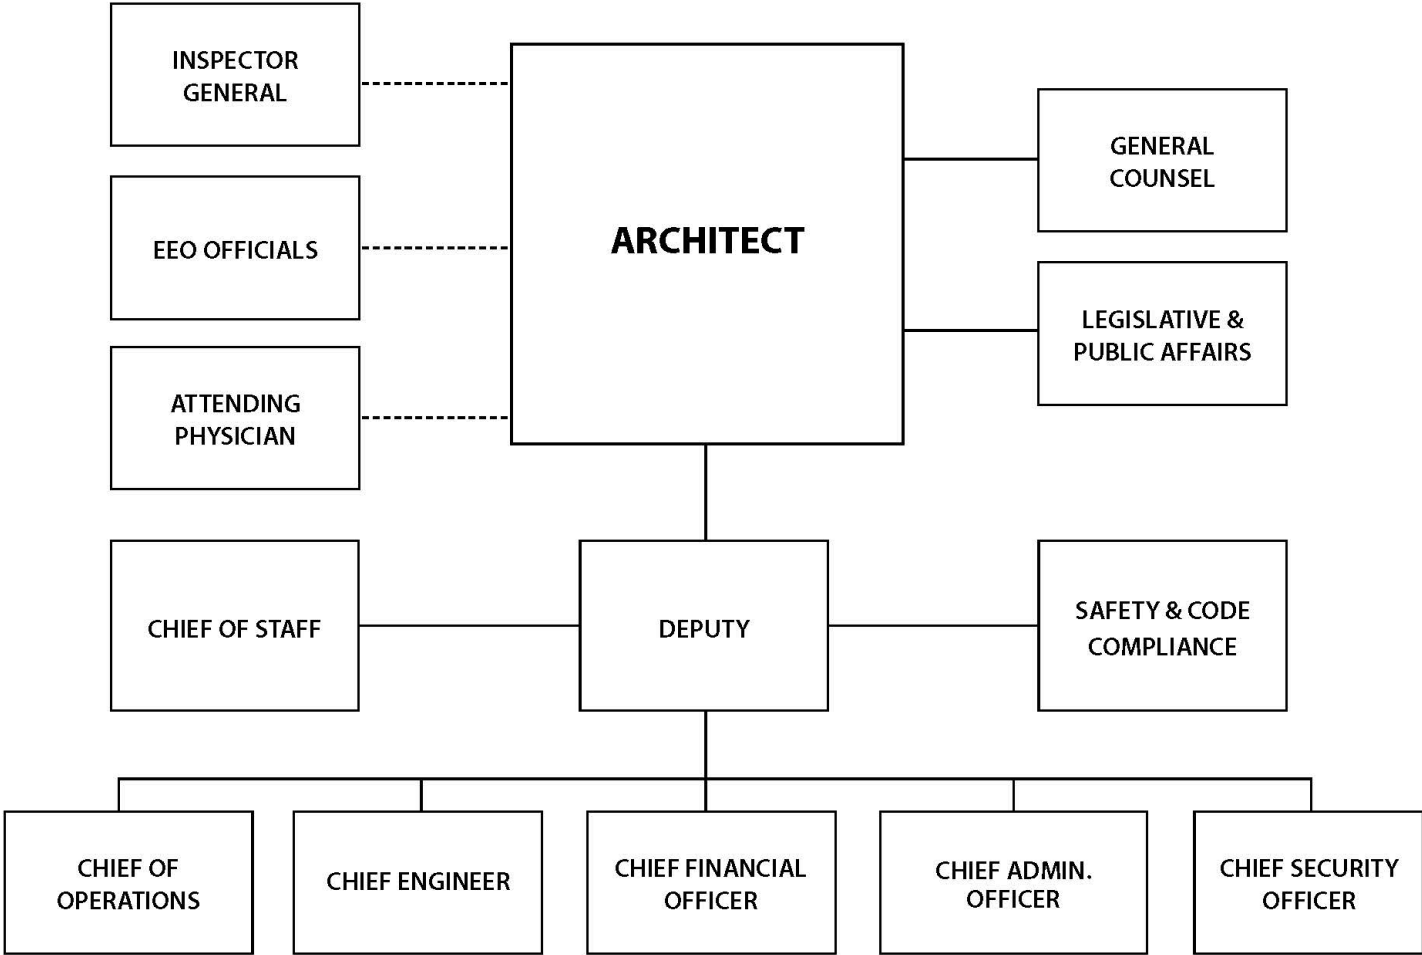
INSPECTOR GENERAL

EEO OFFICIALS

ATTENDING PHYSICIAN

ARCHITECT

GENERAL COUNSEL

LEGISLATIVE & PUBLIC AFFAIRS

CHIEF OF STAFF

DEPUTY

SAFETY & CODE COMPLIANCE

CHIEF OF OPERATIONS

CHIEF ENGINEER

CHIEF FINANCIAL OFFICER

CHIEF ADMIN. OFFICER

CHIEF SECURITY OFFICER